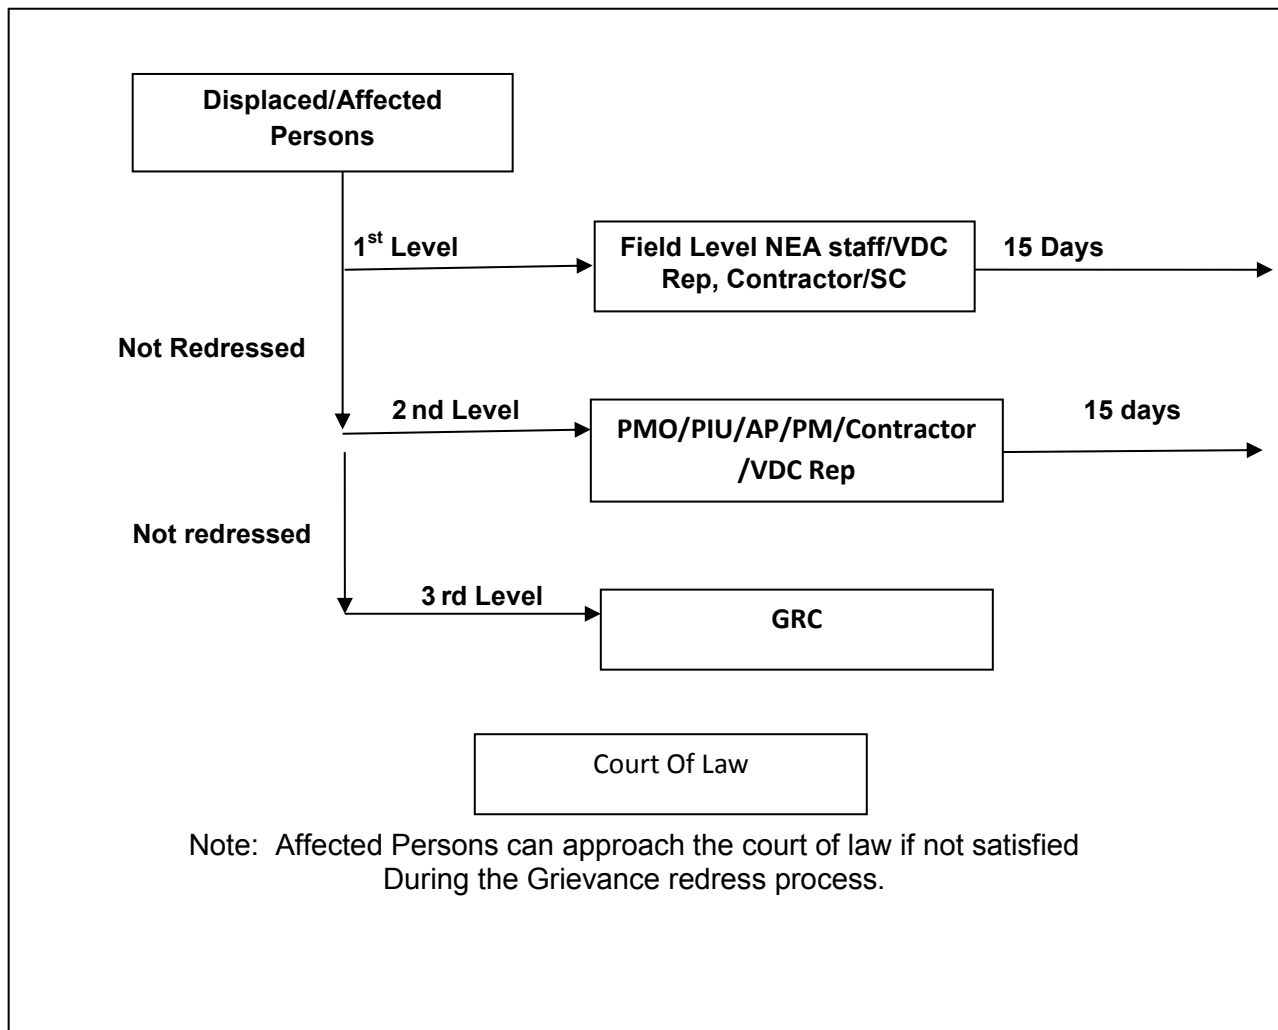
Displaced/Affected Persons

1$^{st}$ Level

Field Level NEA staff/VDC Rep, Contractor/SC

15 Days

Not Redressed

2 nd Level

PMO/PIU/AP/PM/Contractor /VDC Rep

15 days

Not redressed

3 rd Level

GRC

Court Of Law

Note: Affected Persons can approach the court of law if not satisfied During the Grievance redress process.